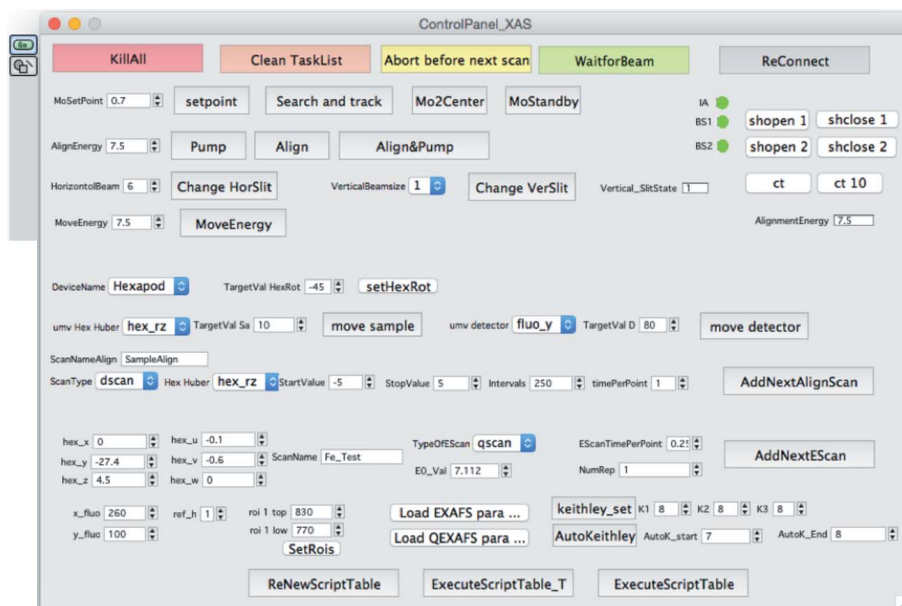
ControlPanel_XAS

Go

KillAll
Clean TaskList
Abort before next scan
WaitforBeam
ReConnect

MoSetPoint 0.7
setpoint
Search and track
Mo2Center
MoStandby

IA
BS1
shopen 1
shclose 1

AlignEnergy 7.5
Pump
Align
Align&Pump

BS2
shopen 2
shclose 2

HorizontolBeam 6
Change HorSlit
VerticalBeamsize 1
Change VerSlit
Vertical_SlitState 1
ct
ct 10

MoveEnergy 7.5
MoveEnergy
AlignmentEnergy 7.5

DeviceName Hexapod
TargetVal HexRot -45
setHexRot

umv Hex Huber hex_rz
TargetVal Sa 10
move sample
umv detector fluo_y
TargetVal D 80
move detector

ScanNameAlign SampleAlign
ScanType dscan
Hex Huber hex_rz
StartValue -5
StopValue 5
Intervals 250
timePerPoint 1
AddNextAlignScan

hex_x 0
hex_u -0.1
hex_y -27.4
hex_v -0.6
ScanName Fe_Test
hex_z 4.5
hex_w 0
TypeOfEScan qscan
E0_Val 7.112
EScanTimePerPoint 0.2
NumRep 1
AddNextEScan

x_fluo 260
ref_h 1
roi 1 top 830
roi 1 low 770
y_fluo 100
SetRois
Load EXAFS para ...
Load QEXAFS para ...
keithley_set
K1 8
K2 8
K3 8
AutoKeithley
AutoK_start 7
AutoK_End 8

ReNewScriptTable
ExecuteScriptTable_T
ExecuteScriptTable